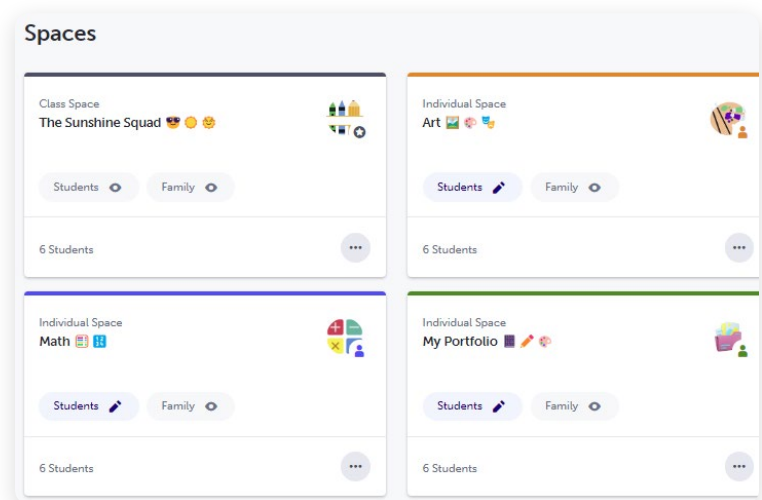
Spaces

Class Space
The Sunshine Squad 😎🌕🌞

Students

Family

6 Students

•••

Individual Space
Art 🖼️🎨🎭

Students

Family

6 Students

•••

Individual Space
Math 🧮🔢

Students

Family

6 Students

•••

Individual Space
My Portfolio 📓✏️🎨

Students

Family

6 Students

•••